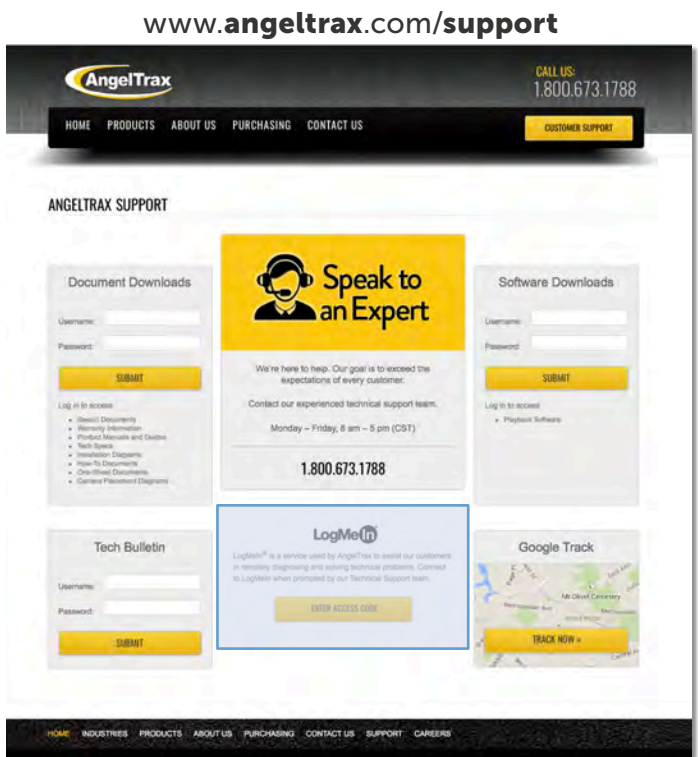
www.angeltrax.com/support

AngelTrax

CALL US:
1.800.673.1788

HOME PRODUCTS ABOUT US PURCHASING CONTACT US

CUSTOMER SUPPORT

ANGELTRAX SUPPORT

Document Downloads

Username:

Password:

SUBMIT

Log in to access:

- Search Documents
- Warranty Information
- Product Manuals and Guides
- Tech Specs
- Installation Diagrams
- How-To Documents
- One-Sheet Documents
- Camera Placement Diagrams

Speak to an Expert

We're here to help. Our goal is to exceed the expectations of every customer.

Contact our experienced technical support team.

Monday – Friday, 8 am – 5 pm (CST)

1.800.673.1788

Software Downloads

Username:

Password:

SUBMIT

Log in to access:

- Playback Software

Tech Bulletin

Username:

Password:

SUBMIT

LogMeIn

LogMeIn® is a service used by AngelTrax to assist our customers in remotely diagnosing and solving technical problems. Connect to LogMeIn when prompted by our Technical Support team.

ENTER ACCESS CODE

Google Track

Mt Olivet Cemetery

TRACK NOW »

HOME INDUSTRIES PRODUCTS ABOUT US PURCHASING CONTACT US SUPPORT CAREERS